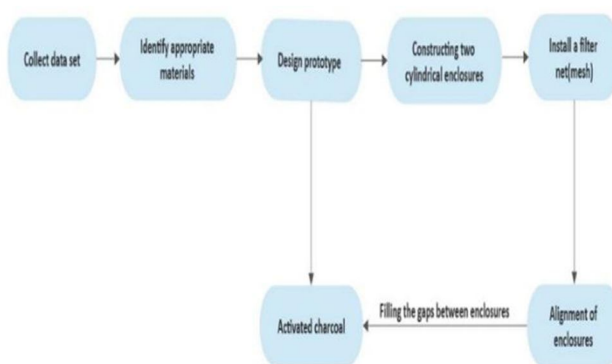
Collect data set

Identify appropriate materials

Design prototype

Constructing two cylindrical enclosures

Install a filter net(mesh)

Alignment of enclosures

Filling the gaps between enclosures

Activated charcoal